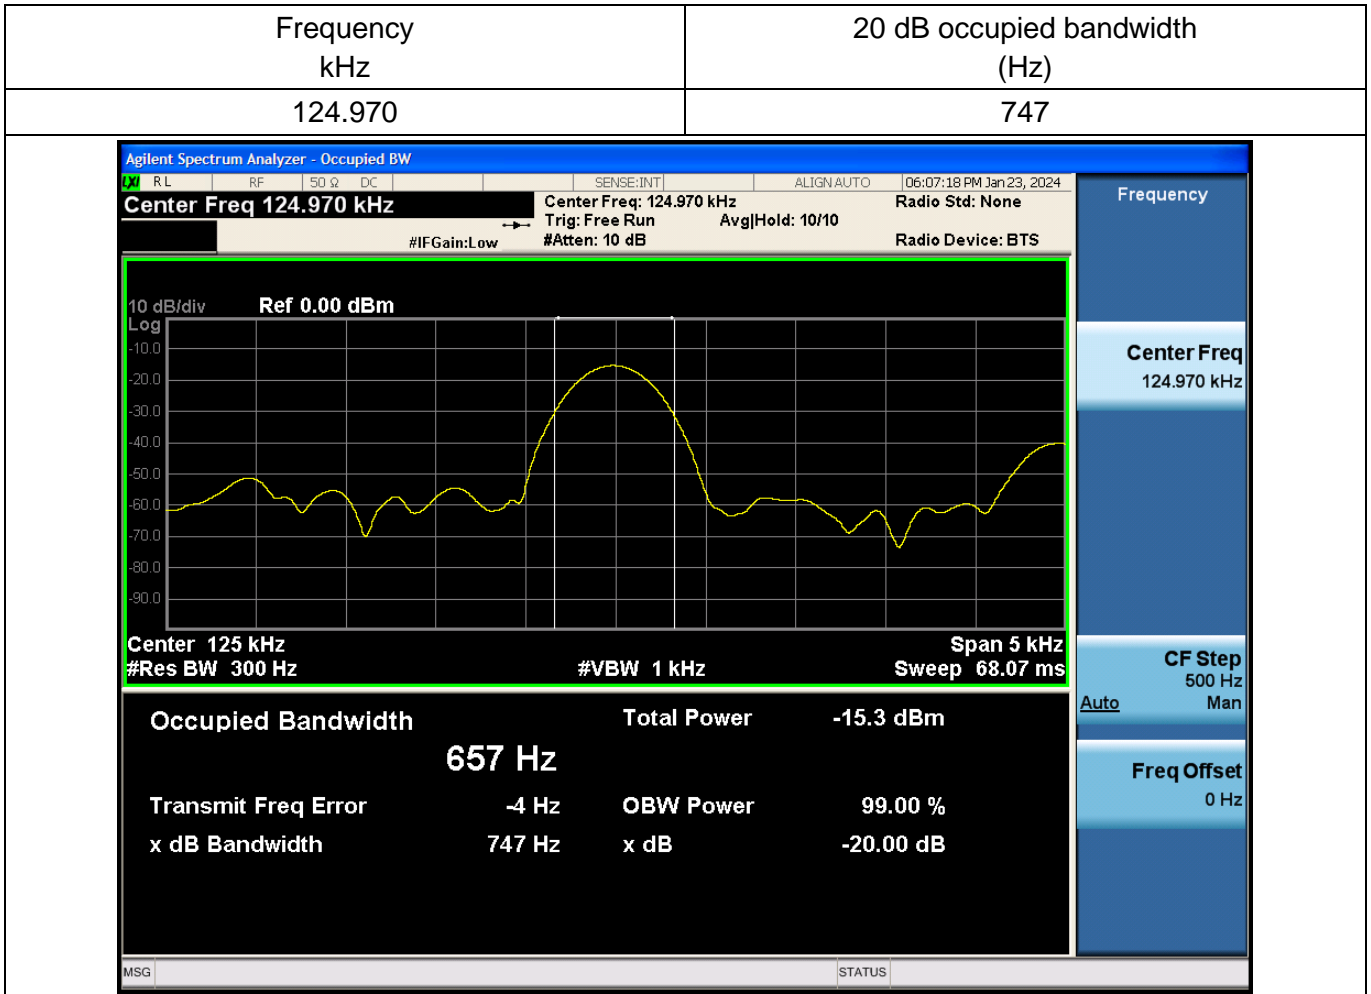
| Frequency kHz | 20 dB occupied bandwidth (Hz) |
|---|---|
| 124.970 | 747 |

Agilent Spectrum Analyzer - Occupied BW

LXI RL RF 50 Ω DC SENSE:INT ALIGN AUTO 06:07:18 PM Jan 23, 2024

Center Freq 124.970 kHz

Center Freq: 124.970 kHz
Trig: Free Run Avg|Hold: 10/10
#IFGain:Low #Atten: 10 dB

Radio Std: None

Radio Device: BTS

Frequency

10 dB/div Ref 0.00 dBm
Log
-10.0
-20.0
-30.0
-40.0
-50.0
-60.0
-70.0
-80.0
-90.0

Center 125 kHz Span 5 kHz
#Res BW 300 Hz #VBW 1 kHz Sweep 68.07 ms

Center Freq
124.970 kHz

Occupied Bandwidth
657 Hz

Total Power -15.3 dBm

Transmit Freq Error -4 Hz OBW Power 99.00 %
x dB Bandwidth 747 Hz x dB -20.00 dB

CF Step
500 Hz
Auto Man

Freq Offset
0 Hz

MSG STATUS